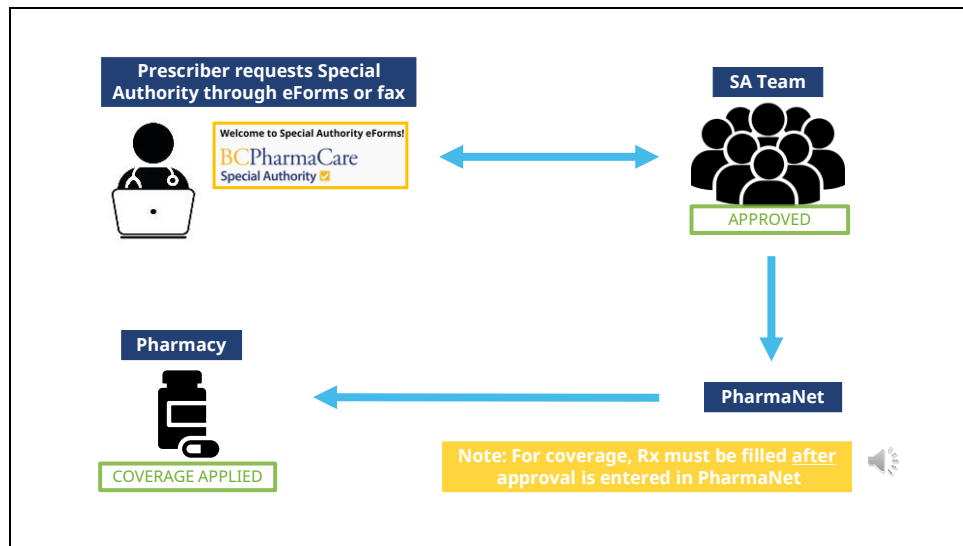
Prescriber requests Special Authority through eForms or fax

Welcome to Special Authority eForms!
BCPharmaCare
Special Authority

SA Team

APPROVED

Pharmacy

PharmaNet

COVERAGE APPLIED

Note: For coverage, Rx must be filled after approval is entered in PharmaNet